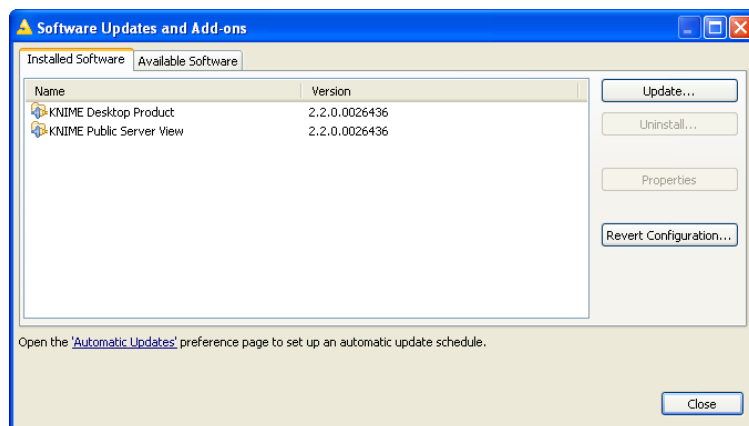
Software Updates and Add-ons

Installed Software | Available Software

| Name | Version |
|---|---|
| KNIME Desktop Product | 2.2.0.0026436 |
| KNIME Public Server View | 2.2.0.0026436 |

Update...

Uninstall...

Properties

Revert Configuration...

Open the 'Automatic Updates' preference page to set up an automatic update schedule.

Close